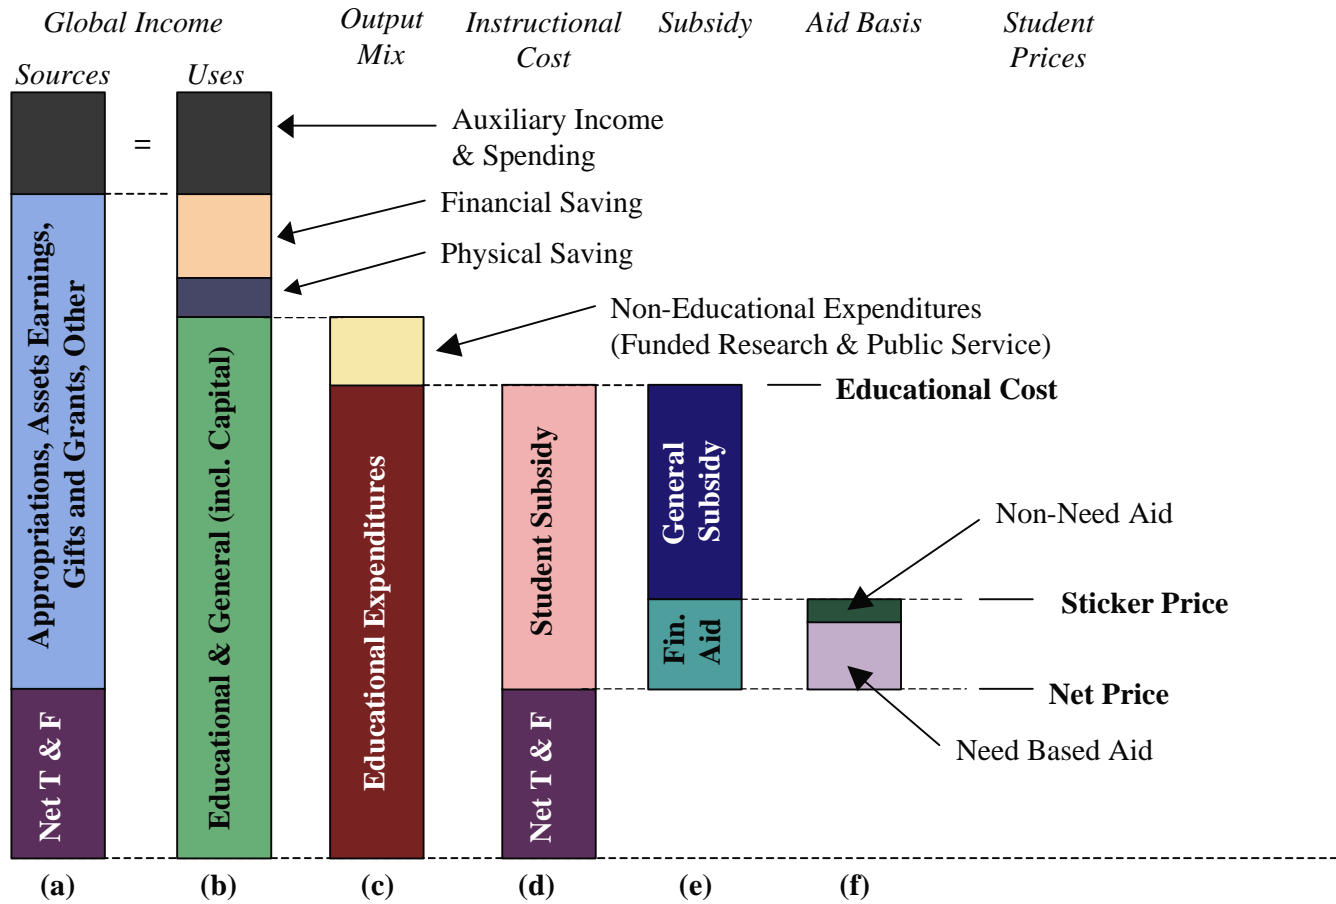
Global Income

Sources

Uses

Output Mix

Instructional Cost

Subsidy

Aid Basis

Student Prices

=

Auxiliary Income & Spending

Financial Saving

Physical Saving

Non-Educational Expenditures (Funded Research & Public Service)

Educational Cost

Appropriations, Assets Earnings, Gifts and Grants, Other

Educational & General (incl. Capital)

Educational Expenditures

Student Subsidy

General Subsidy

Non-Need Aid

Sticker Price

Fin. Aid

Net Price

Need Based Aid

Net T & F

Net T & F

(a)

(b)

(c)

(d)

(e)

(f)